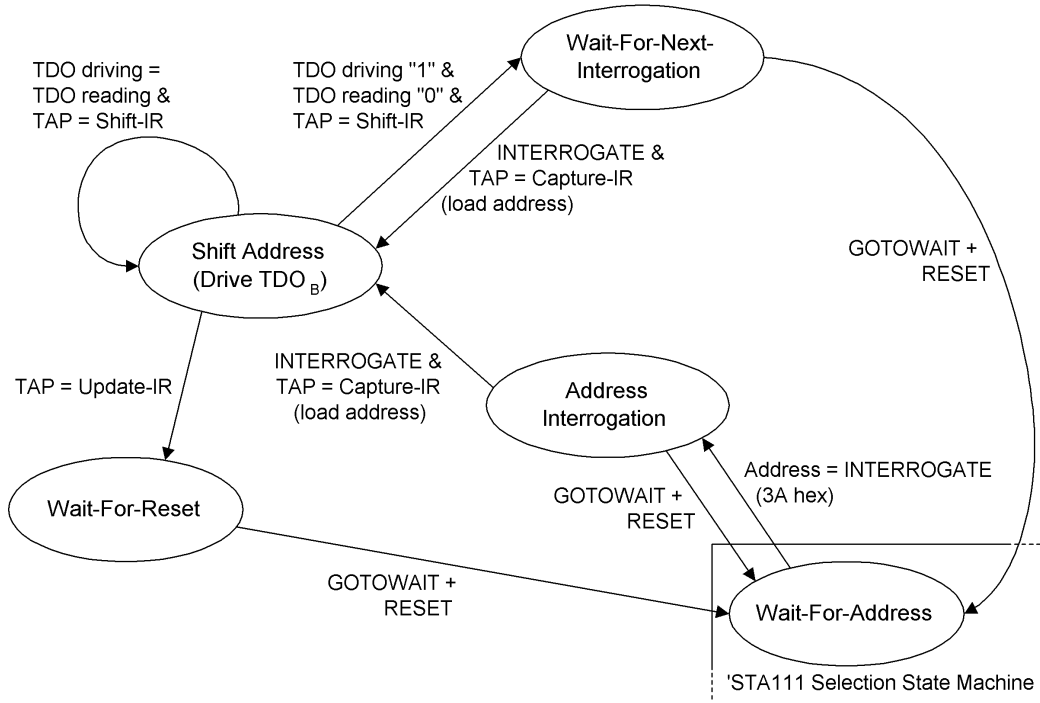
TDO driving = TDO reading & TAP = Shift-IR

TDO driving "1" & TDO reading "0" & TAP = Shift-IR

Wait-For-Next-Interrogation

INTERROGATE & TAP = Capture-IR (load address)

Shift Address (Drive TDO $_B$)

GOTOWAIT + RESET

INTERROGATE & TAP = Capture-IR (load address)

TAP = Update-IR

Address Interrogation

Address = INTERROGATE (3A hex)

GOTOWAIT + RESET

Wait-For-Reset

GOTOWAIT + RESET

Wait-For-Address

'STA111 Selection State Machine